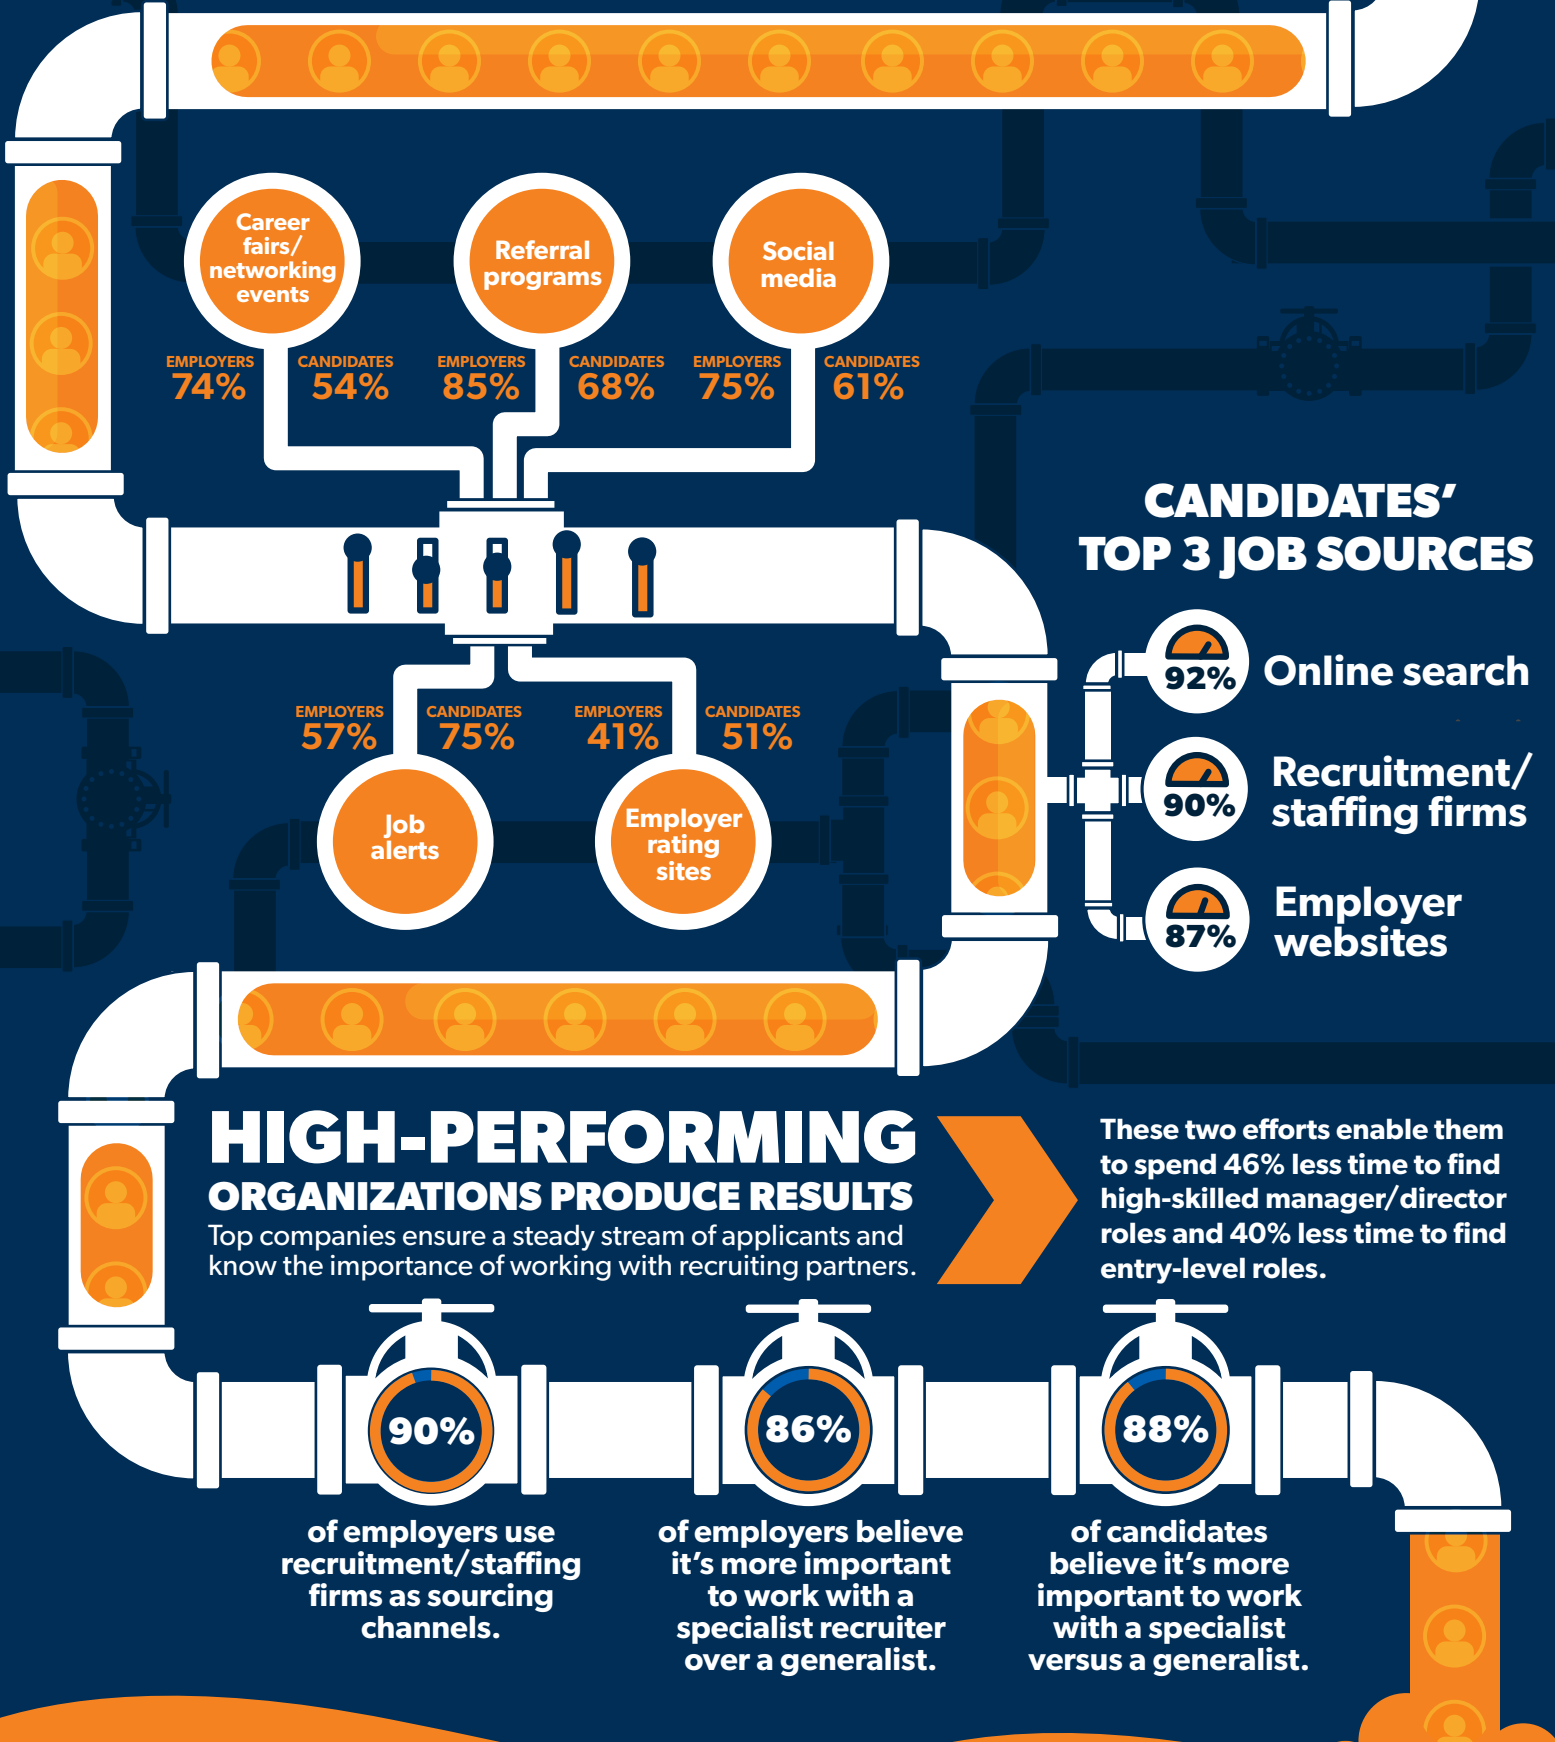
Career fairs/ networking events

Referral programs

Social media

EMPLOYERS 74%

CANDIDATES 54%

EMPLOYERS 85%

CANDIDATES 68%

EMPLOYERS 75%

CANDIDATES 61%

EMPLOYERS 57%

CANDIDATES 75%

EMPLOYERS 41%

CANDIDATES 51%

Job alerts

Employer rating sites

CANDIDATES' TOP 3 JOB SOURCES

92% Online search

90% Recruitment/ staffing firms

87% Employer websites

HIGH-PERFORMING

ORGANIZATIONS PRODUCE RESULTS

Top companies ensure a steady stream of applicants and know the importance of working with recruiting partners.

These two efforts enable them to spend 46% less time to find high-skilled manager/director roles and 40% less time to find entry-level roles.

90%

of employers use recruitment/staffing firms as sourcing channels.

86%

of employers believe it's more important to work with a specialist recruiter over a generalist.

88%

of candidates believe it's more important to work with a specialist versus a generalist.